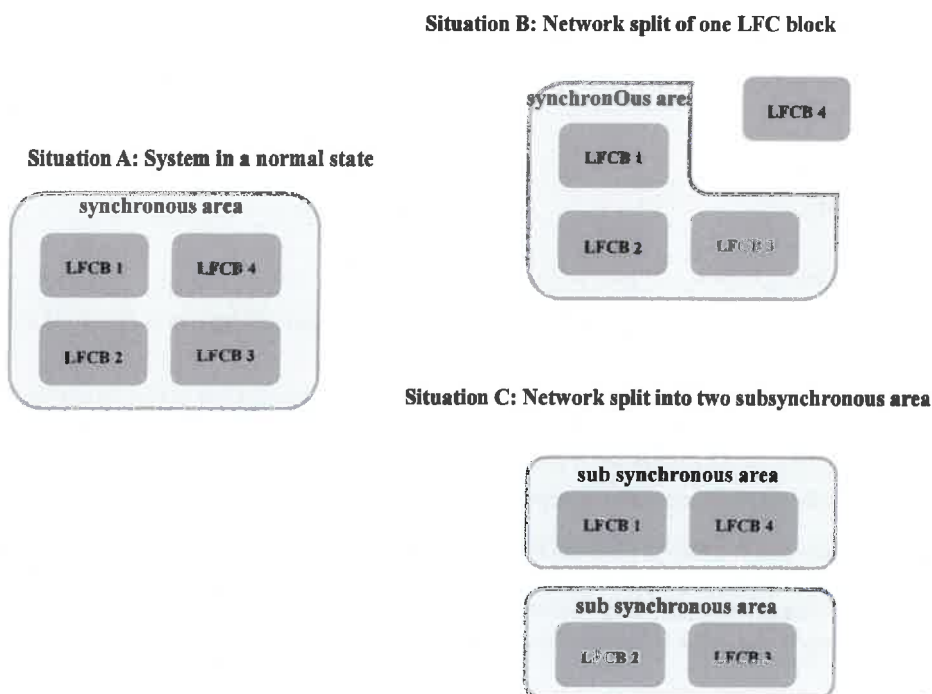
Situation B: Network split of one LFC block

synchronOus are

LFCB 4

LFCB 1

LFCB 2

LFCB 3

Situation A: System in a normal state

synchronous area

LFCB 1

LFCB 4

LFCB 2

LFCB 3

Situation C: Network split into two subsynchronous area

sub synchronous area

LFCB 1

LFCB 4

sub synchronous area

LFCB 2

LFCB 3